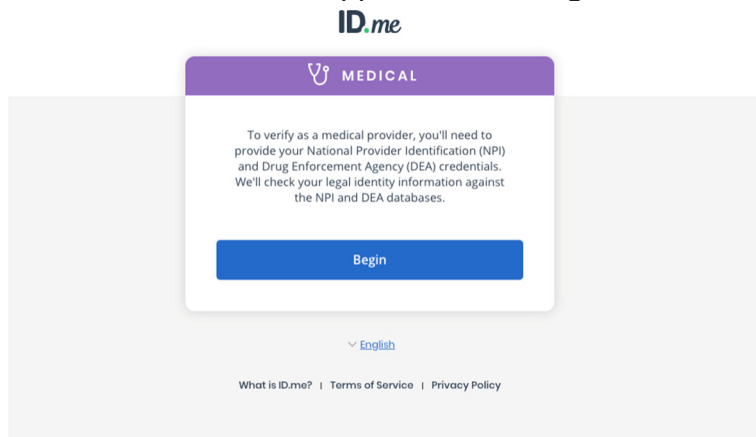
ID.me

MEDICAL

To verify as a medical provider, you'll need to provide your National Provider Identification (NPI) and Drug Enforcement Agency (DEA) credentials. We'll check your legal identity information against the NPI and DEA databases.

Begin

English

What is ID.me? | Terms of Service | Privacy Policy